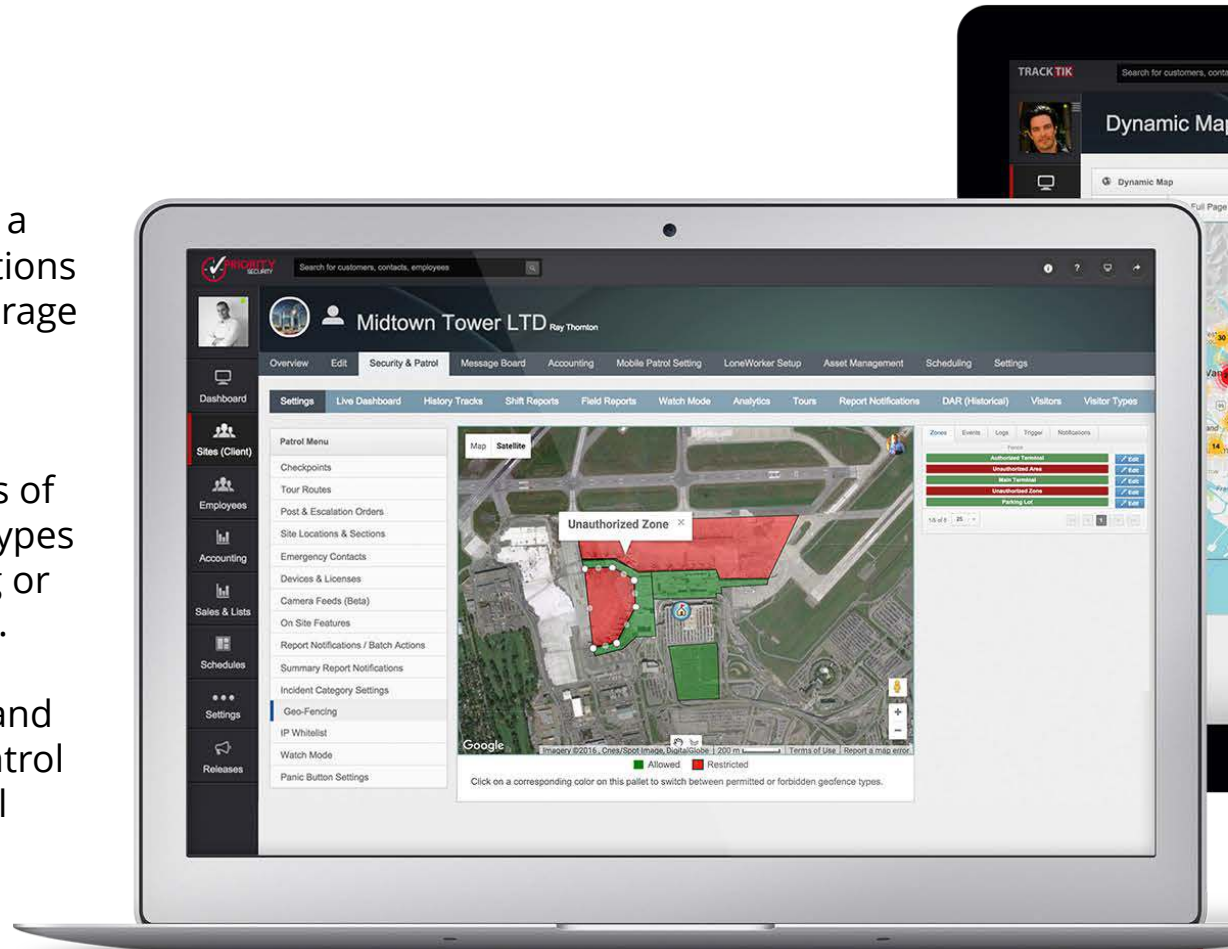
a
tions
rage

s of
ypes
, or
.

and
trol
l

TRACKTIK
Search for customers, conta
Dynamic Map
Dynamic Map
Full Page

PRIORITY SECURITY
Search for customers, contacts, employees

Midtown Tower LTD Ray Thornton

Overview | Edit | Security & Patrol | Message Board | Accounting | Mobile Patrol Setting | LoneWorker Setup | Asset Management | Scheduling | Settings

Settings | Live Dashboard | History Tracks | Shift Reports | Field Reports | Watch Mode | Analytics | Tours | Report Notifications | DAR (Historical) | Visitors | Visitor Types

Dashboard
Sites (Client)
Employees
Accounting
Sales & Lists
Schedules
Settings
Releases

Patrol Menu
Checkpoints
Tour Routes
Post & Escalation Orders
Site Locations & Sections
Emergency Contacts
Devices & Licenses
Camera Feeds (Beta)
On Site Features
Report Notifications / Batch Actions
Summary Report Notifications
Incident Category Settings
Geo-Fencing
IP Whitelist
Watch Mode
Panic Button Settings

Map | Satellite
Unauthorized Zone ×
Google
Imagery ©2016, Cnes/Spot Image, DigitalGlobe | 200 m | Terms of Use | Report a map error
Allowed | Restricted
Click on a corresponding color on this pallet to switch between permitted or forbidden geofence types.

Zones | Events | Logs | Trigger | Notifications
Authorized Terminal | Edit
Unauthorized Area | Edit
Main Terminal | Edit
Unauthorized Zone | Edit
Parking Lot | Edit